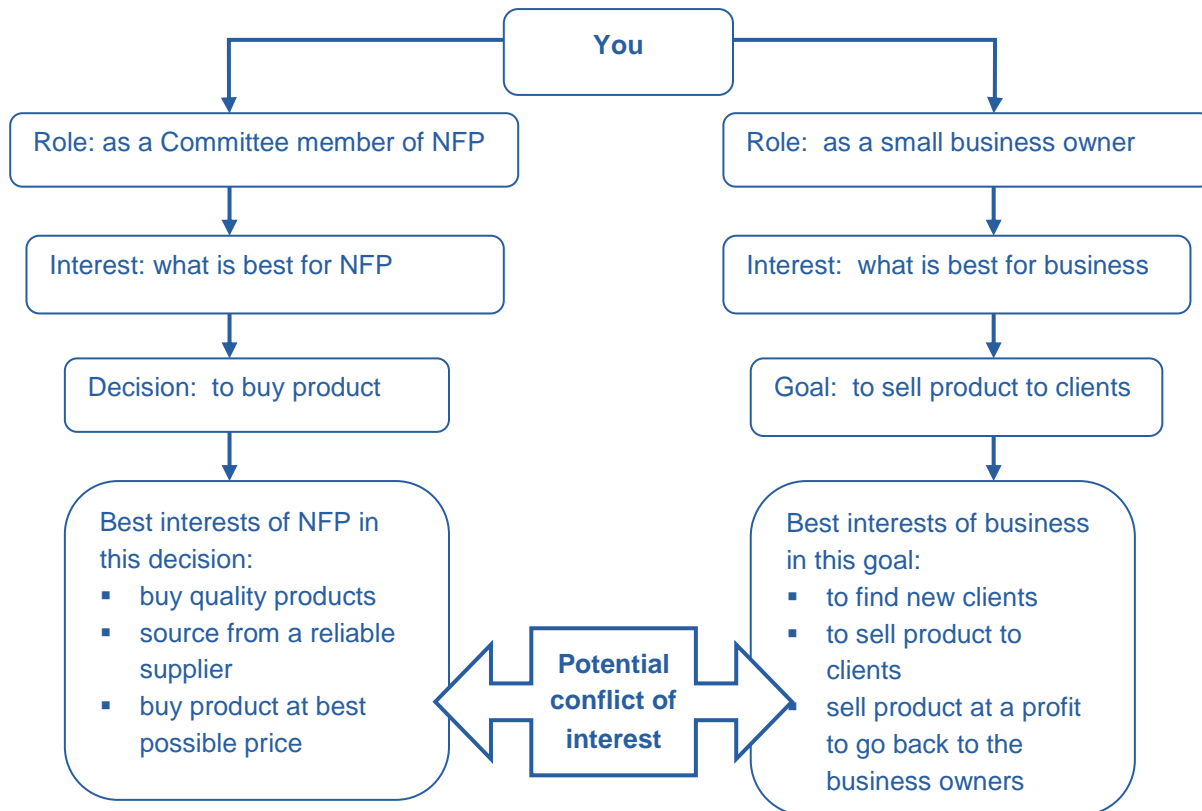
You

Role: as a Committee member of NFP

Interest: what is best for NFP

Decision: to buy product

Best interests of NFP in this decision:
- buy quality products
- source from a reliable supplier
- buy product at best possible price

Role: as a small business owner

Interest: what is best for business

Goal: to sell product to clients

Best interests of business in this goal:
- to find new clients
- to sell product to clients
- sell product at a profit to go back to the business owners

Potential conflict of interest